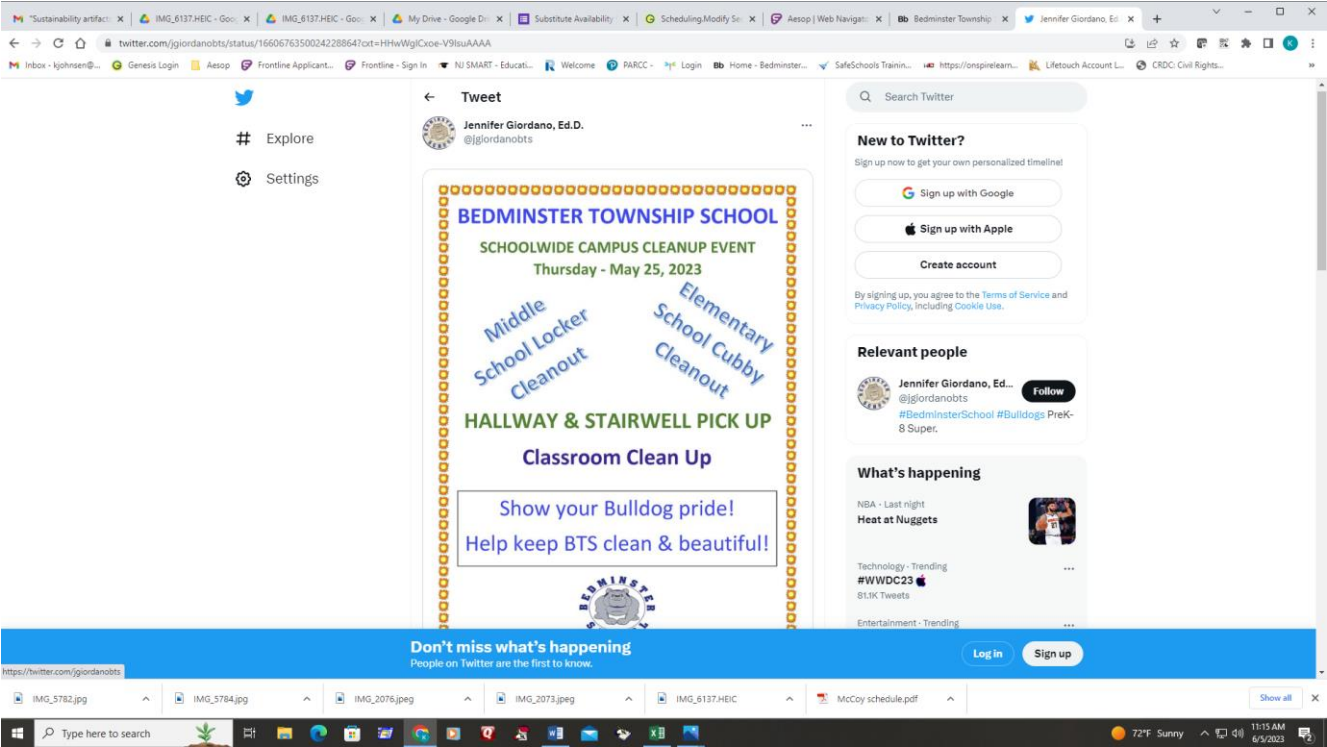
"Sustainability artifact ×
IMG_6137.HEIC - Goo ×
IMG_6137.HEIC - Goo ×
My Drive - Google Dr ×
Substitute Availability ×
Scheduling.Modify Se ×
Aesop | Web Navigat ×
Bb Bedminster Township ×
Jennifer Giordano, Ed ×
+

twitter.com/jgiordanobts/status/1660676350024228864?cxt=HHwWglCxoe-V9IsuAAAA

Inbox - kjohnsen@... Genesis Login Aesop Frontline Applicant... Frontline - Sign In NJ SMART - Educati... Welcome PARCC - Login Bb Home - Bedminster... SafeSchools Trainin... https://onspirelearn... Lifetouch Account L... CRDC: Civil Rights...

# Explore
Settings

← Tweet

Jennifer Giordano, Ed.D.
@jgiordanobts

BEDMINSTER TOWNSHIP SCHOOL
SCHOOLWIDE CAMPUS CLEANUP EVENT
Thursday - May 25, 2023

Middle School Locker Cleanout

Elementary School Cubby Cleanout

HALLWAY & STAIRWELL PICK UP

Classroom Clean Up

Show your Bulldog pride!
Help keep BTS clean & beautiful!

BEDMINSTER

Search Twitter

New to Twitter?
Sign up now to get your own personalized timeline!
Sign up with Google
Sign up with Apple
Create account
By signing up, you agree to the Terms of Service and Privacy Policy, including Cookie Use.

Relevant people
Jennifer Giordano, Ed...
@jgiordanobts
Follow
#BedminsterSchool #Bulldogs PreK-8 Super.

What's happening
NBA · Last night
Heat at Nuggets

Technology · Trending
#WWDC23
81.1K Tweets

Entertainment · Trending

Don't miss what's happening
People on Twitter are the first to know.
Log in
Sign up

https://twitter.com/jgiordanobts

IMG_5782.jpg
IMG_5784.jpg
IMG_2076.jpeg
IMG_2073.jpeg
IMG_6137.HEIC
McCoy schedule.pdf
Show all

Type here to search
72°F Sunny
11:15 AM
6/5/2023